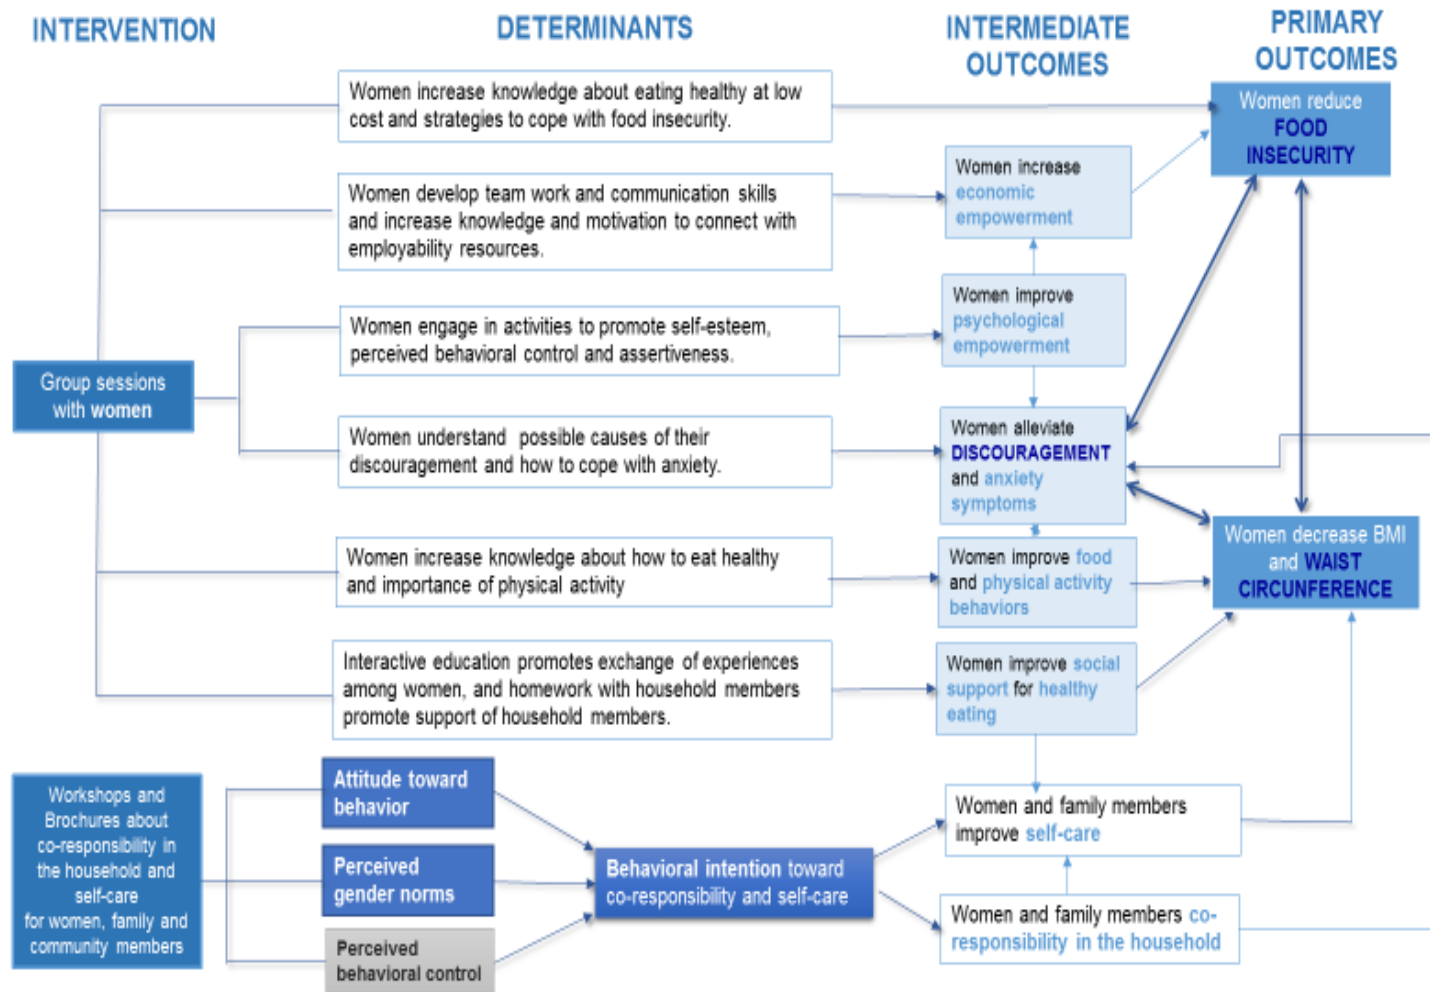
INTERVENTION

DETERMINANTS

INTERMEDIATE OUTCOMES

PRIMARY OUTCOMES

Women increase knowledge about eating healthy at low cost and strategies to cope with food insecurity.

Women reduce FOOD INSECURITY

Women develop team work and communication skills and increase knowledge and motivation to connect with employability resources.

Women increase economic empowerment

Women engage in activities to promote self-esteem, perceived behavioral control and assertiveness.

Women improve psychological empowerment

Group sessions with women

Women understand possible causes of their discouragement and how to cope with anxiety.

Women alleviate DISCOURAGEMENT and anxiety symptoms

Women increase knowledge about how to eat healthy and importance of physical activity

Women improve food and physical activity behaviors

Women decrease BMI and WAIST CIRCUNFERENCE

Interactive education promotes exchange of experiences among women, and homework with household members promote support of household members.

Women improve social support for healthy eating

Workshops and Brochures about co-responsibility in the household and self-care for women, family and community members

Attitude toward behavior

Perceived gender norms

Perceived behavioral control

Behavioral intention toward co-responsibility and self-care

Women and family members improve self-care

Women and family members co-responsibility in the household